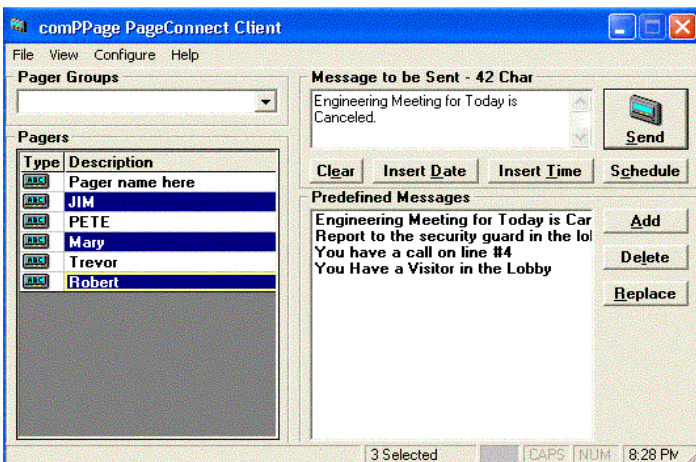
comPPage PageConnect Client

File View Configure Help

Pager Groups

Pagers

| Type | Description |
|---|---|
| | Pager name here |
| | JIM |
| | PETE |
| | Mary |
| | Trevor |
| | Robert |

Message to be Sent - 42 Char

Engineering Meeting for Today is Canceled.

Send

Clear Insert Date Insert Time Schedule

Predefined Messages

Engineering Meeting for Today is Car
Report to the security guard in the lol
You have a call on line #4
You Have a Visitor in the Lobby

Add
Delete
Replace

3 Selected CAPS NUM 8:28 PM